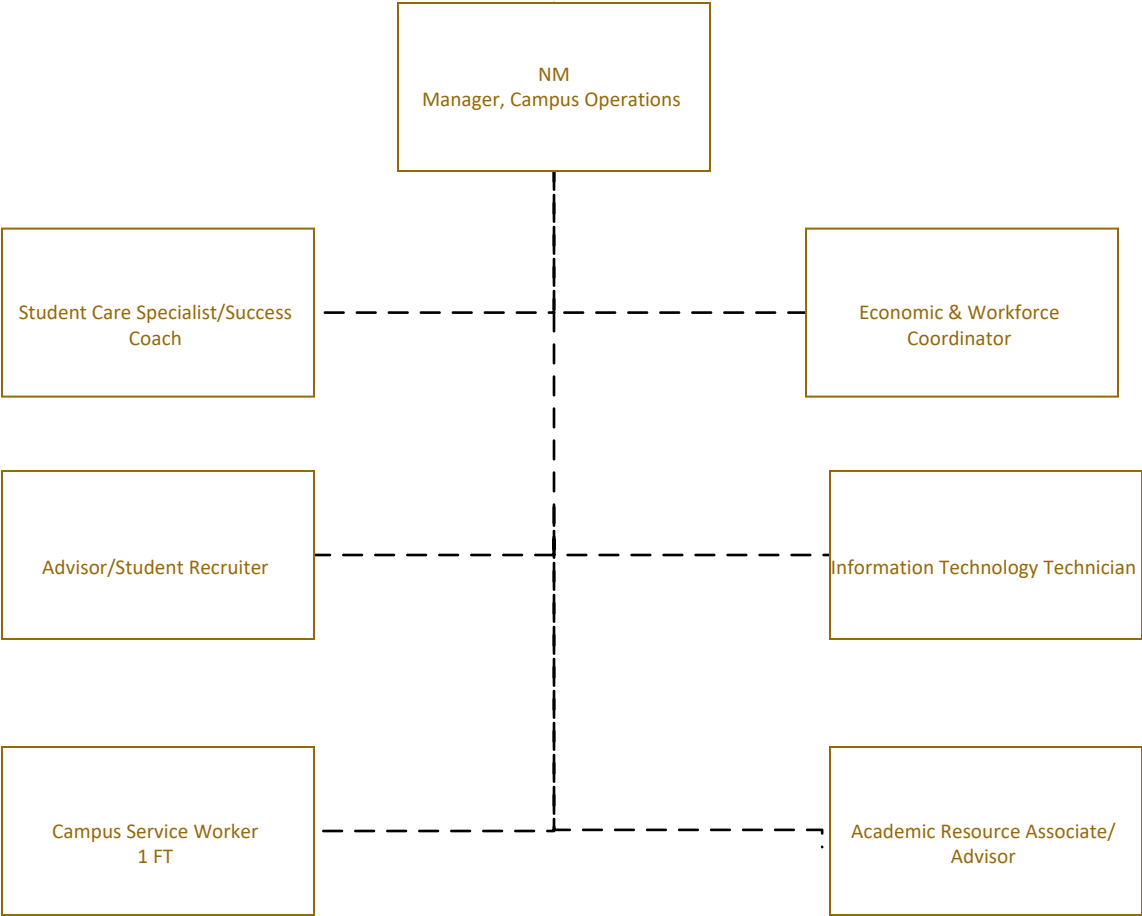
NM
Manager, Campus Operations

Student Care Specialist/Success Coach

Economic & Workforce Coordinator

Advisor/Student Recruiter

Information Technology Technician

Campus Service Worker
1 FT

Academic Resource Associate/ Advisor